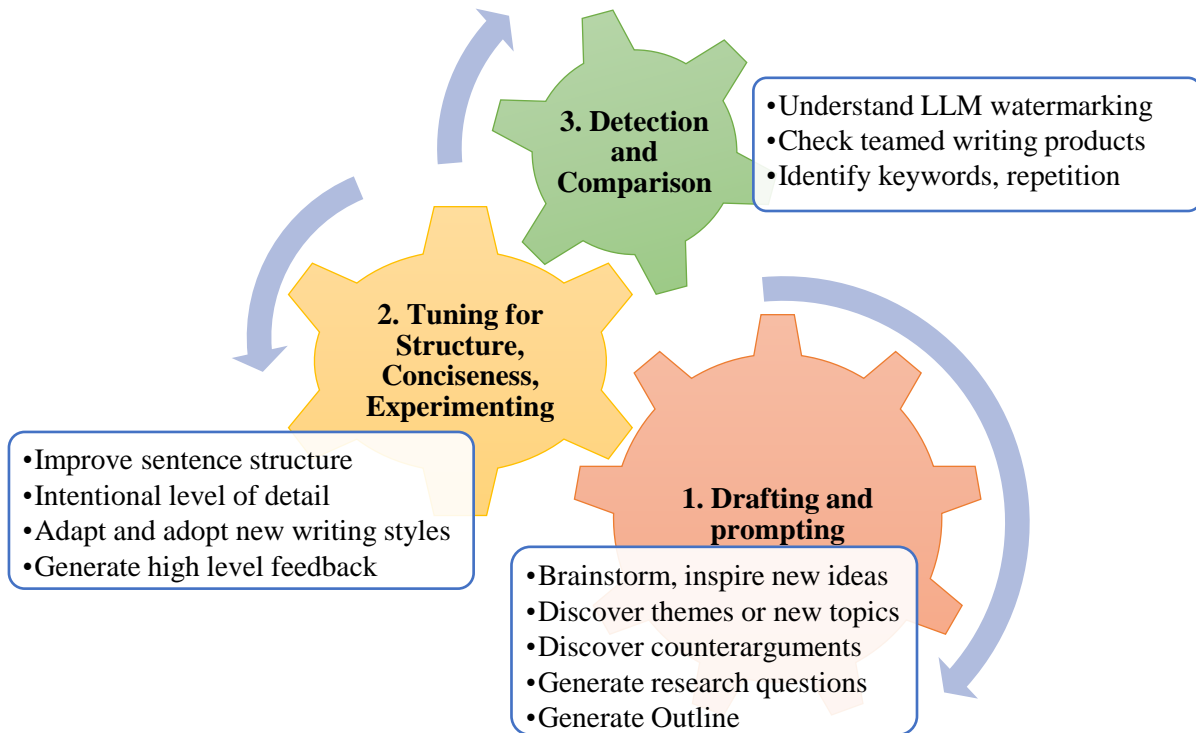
3. Detection and Comparison

•Understand LLM watermarking
•Check teamed writing products
•Identify keywords, repetition

2. Tuning for Structure, Conciseness, Experimenting

•Improve sentence structure
•Intentional level of detail
•Adapt and adopt new writing styles
•Generate high level feedback

1. Drafting and prompting

•Brainstorm, inspire new ideas
•Discover themes or new topics
•Discover counterarguments
•Generate research questions
•Generate Outline